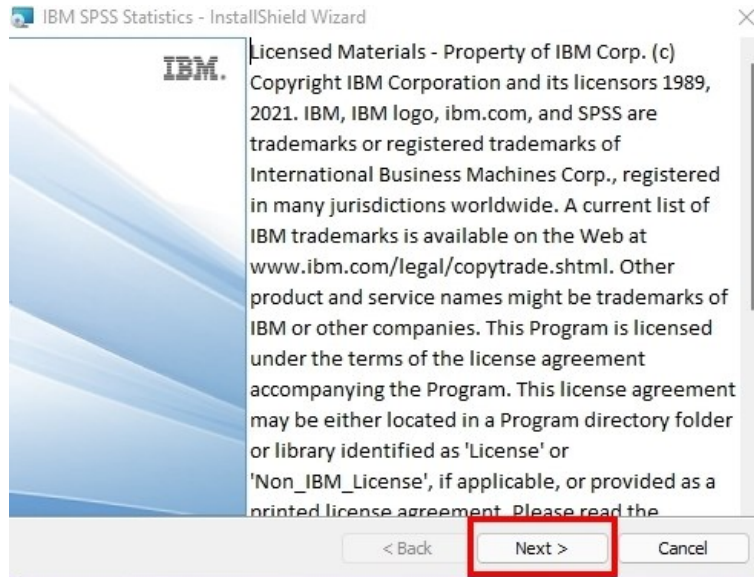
IBM SPSS Statistics - InstallShield Wizard

IBM.

Licensed Materials - Property of IBM Corp. (c) Copyright IBM Corporation and its licensors 1989, 2021. IBM, IBM logo, ibm.com, and SPSS are trademarks or registered trademarks of International Business Machines Corp., registered in many jurisdictions worldwide. A current list of IBM trademarks is available on the Web at www.ibm.com/legal/copytrade.shtml. Other product and service names might be trademarks of IBM or other companies. This Program is licensed under the terms of the license agreement accompanying the Program. This license agreement may be either located in a Program directory folder or library identified as 'License' or 'Non_IBM_License', if applicable, or provided as a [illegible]

< Back

Next >

Cancel